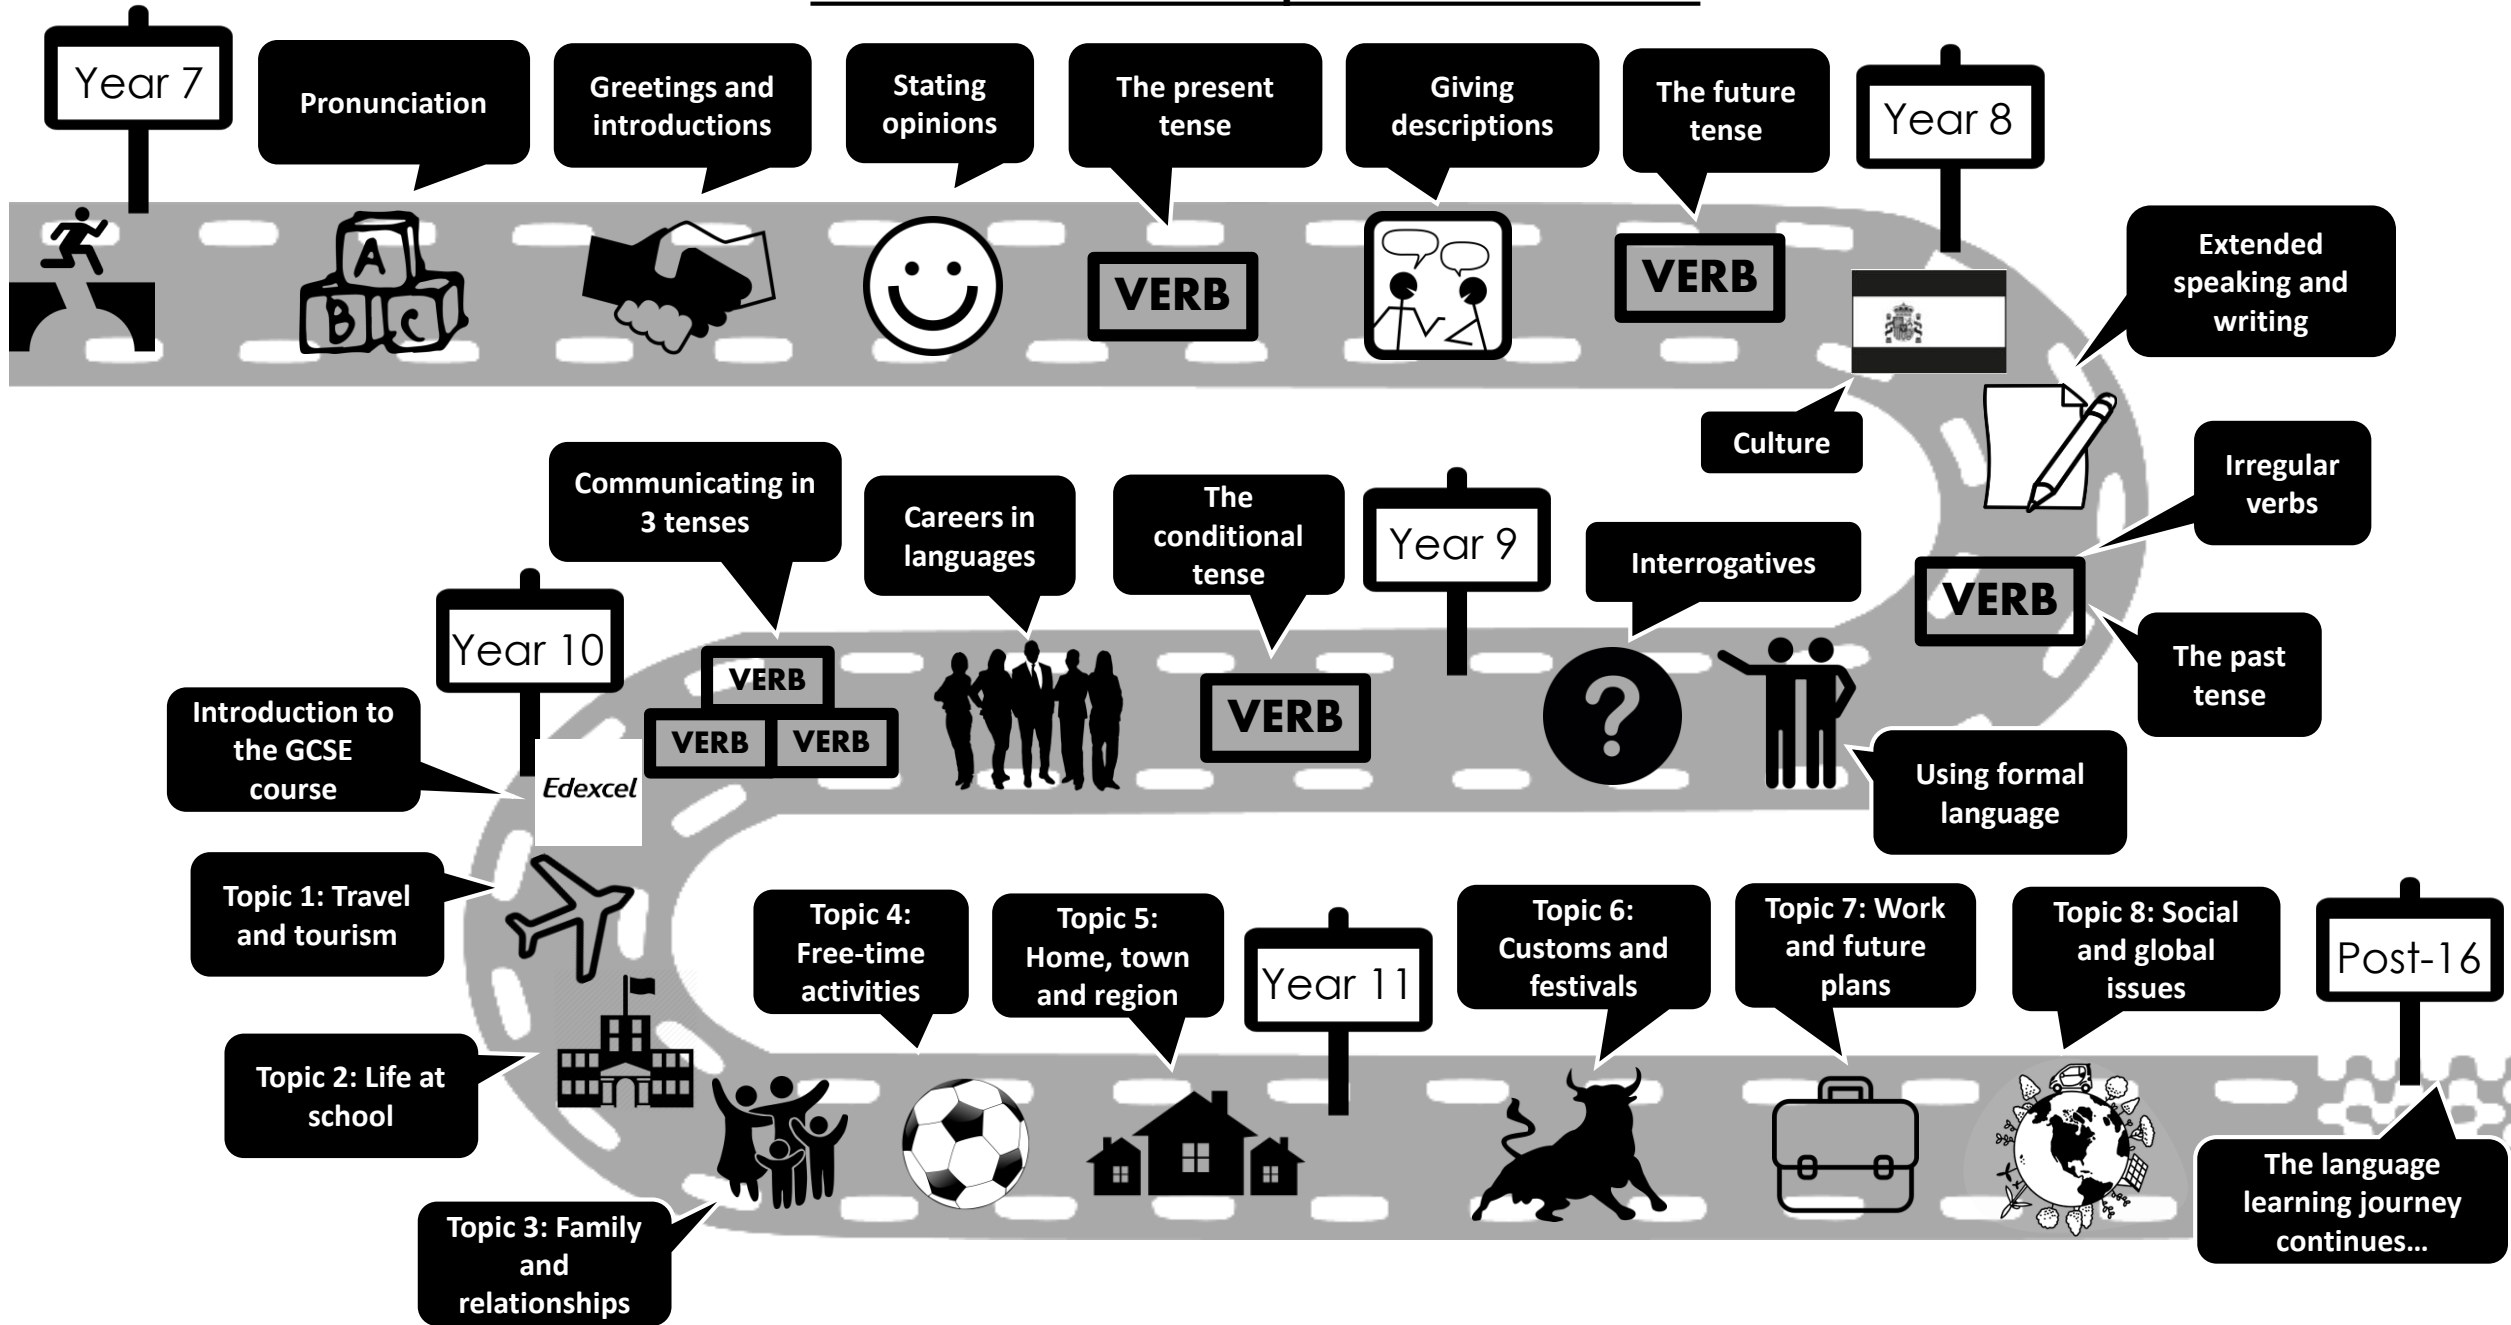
Year 7

Pronunciation

Greetings and introductions

Stating opinions

The present tense

Giving descriptions

The future tense

Year 8

A B C

VERB

VERB

Extended speaking and writing

Culture

Irregular verbs

VERB

The past tense

Using formal language

Interrogatives

Year 9

The conditional tense

VERB

Careers in languages

Communicating in 3 tenses

VERB

VERB

VERB

Year 10

Introduction to the GCSE course

Edexcel

Topic 1: Travel and tourism

Topic 2: Life at school

Topic 3: Family and relationships

Topic 4: Free-time activities

Topic 5: Home, town and region

Year 11

Topic 6: Customs and festivals

Topic 7: Work and future plans

Topic 8: Social and global issues

Post-16

The language learning journey continues…